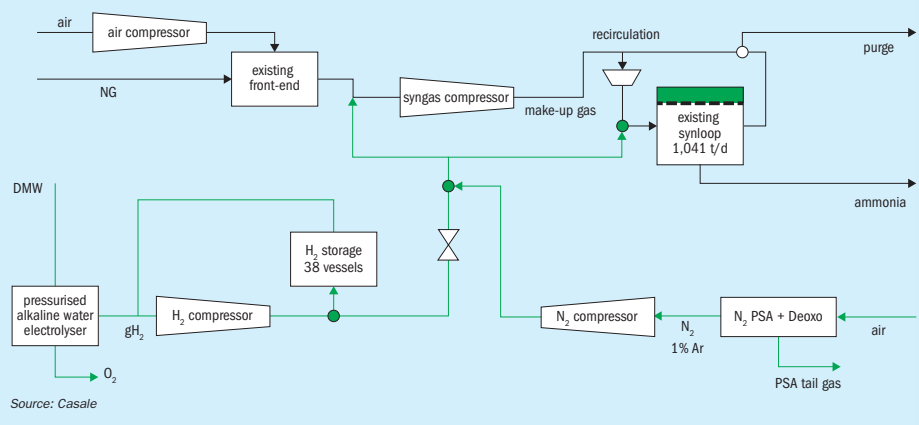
air
air compressor
existing front-end
NG
syngas compressor
recirculation
purge
make-up gas
existing synloop 1,041 t/d
ammonia
DMW
$H_2$ storage 38 vessels
pressurised alkaline water electrolyser
$gH_2$
$H_2$ compressor
$N_2$ compressor
$N_2$
1% Ar
$N_2$ PSA + Deoxo
air
PSA tail gas
$O_2$
Source: Casale